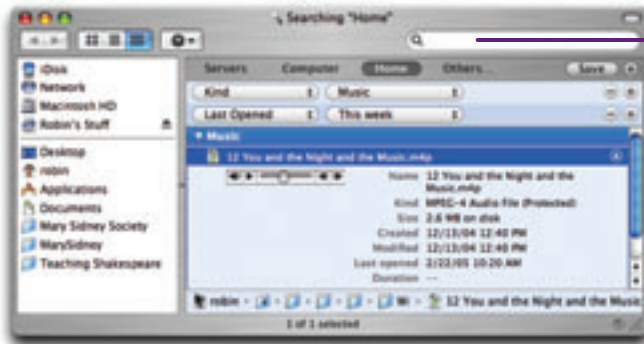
Searching "Home"

iDisk
Network
Macintosh HD
Robin's Stuff
Desktop
robin
Applications
Documents
Mary Sidney Society
MarySidney
Teaching Shakespeare

Servers
Computer
Home
Others
Save

Kind
Music
Last Opened
This week

▼ Music
12 You and the Night and the Music.m4p

Name 12 You and the Night and the Music.m4p
Kind MPEG-4 Audio File (Protected)
Size 2.6 MB on disk
Created 12/13/04 12:40 PM
Modified 12/13/04 12:40 PM
Last opened 2/22/05 10:20 AM
Duration --

robin ▸ ▸ ▸ ▸ Wi ▸ 12 You and the Night and the Music

1 of 1 selected